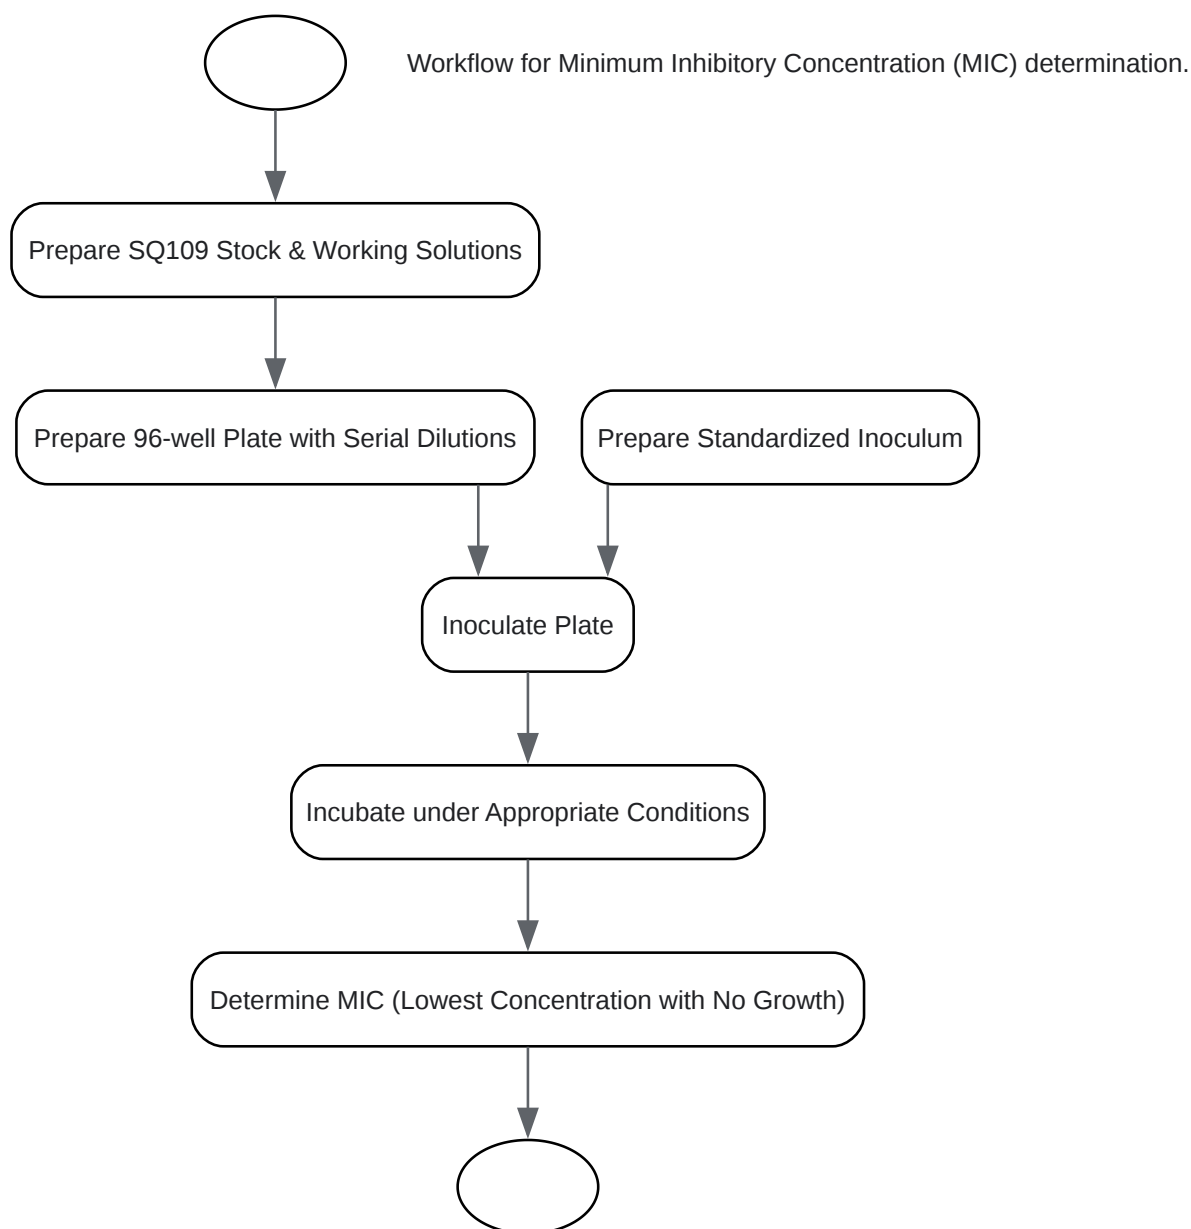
Workflow for Minimum Inhibitory Concentration (MIC) determination.

Prepare SQ109 Stock & Working Solutions

Prepare 96-well Plate with Serial Dilutions

Prepare Standardized Inoculum

Inoculate Plate

Incubate under Appropriate Conditions

Determine MIC (Lowest Concentration with No Growth)